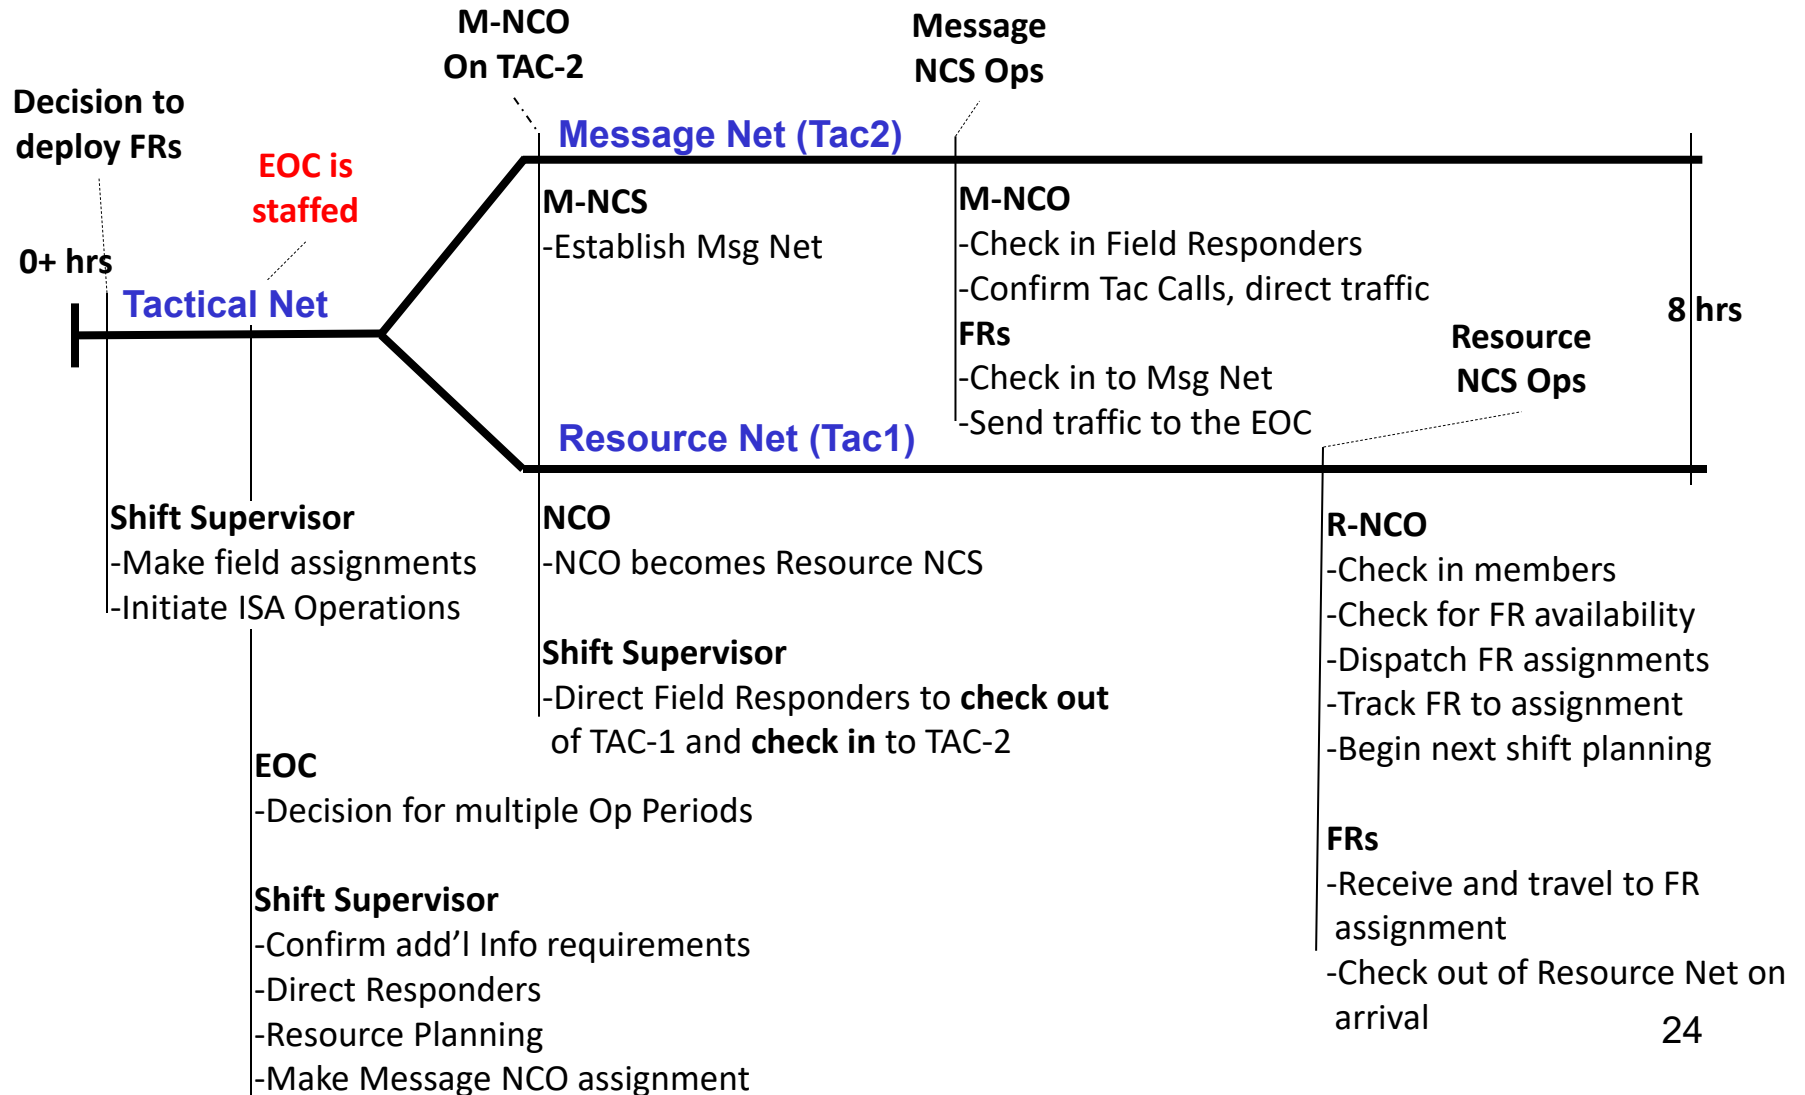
Decision to deploy FRs

EOC is staffed

0+ hrs

Tactical Net

M-NCO On TAC-2

Message Net (Tac2)

Message NCS Ops

M-NCS
-Establish Msg Net

M-NCO
-Check in Field Responders
-Confirm Tac Calls, direct traffic
FRs
-Check in to Msg Net
-Send traffic to the EOC

8 hrs

Resource NCS Ops

Resource Net (Tac1)

Shift Supervisor
-Make field assignments
-Initiate ISA Operations

NCO
-NCO becomes Resource NCS

Shift Supervisor
-Direct Field Responders to **check out** of TAC-1 and **check in** to TAC-2

R-NCO
-Check in members
-Check for FR availability
-Dispatch FR assignments
-Track FR to assignment
-Begin next shift planning

EOC
-Decision for multiple Op Periods

Shift Supervisor
-Confirm add'l Info requirements
-Direct Responders
-Resource Planning
-Make Message NCO assignment

FRs
-Receive and travel to FR assignment
-Check out of Resource Net on arrival

24